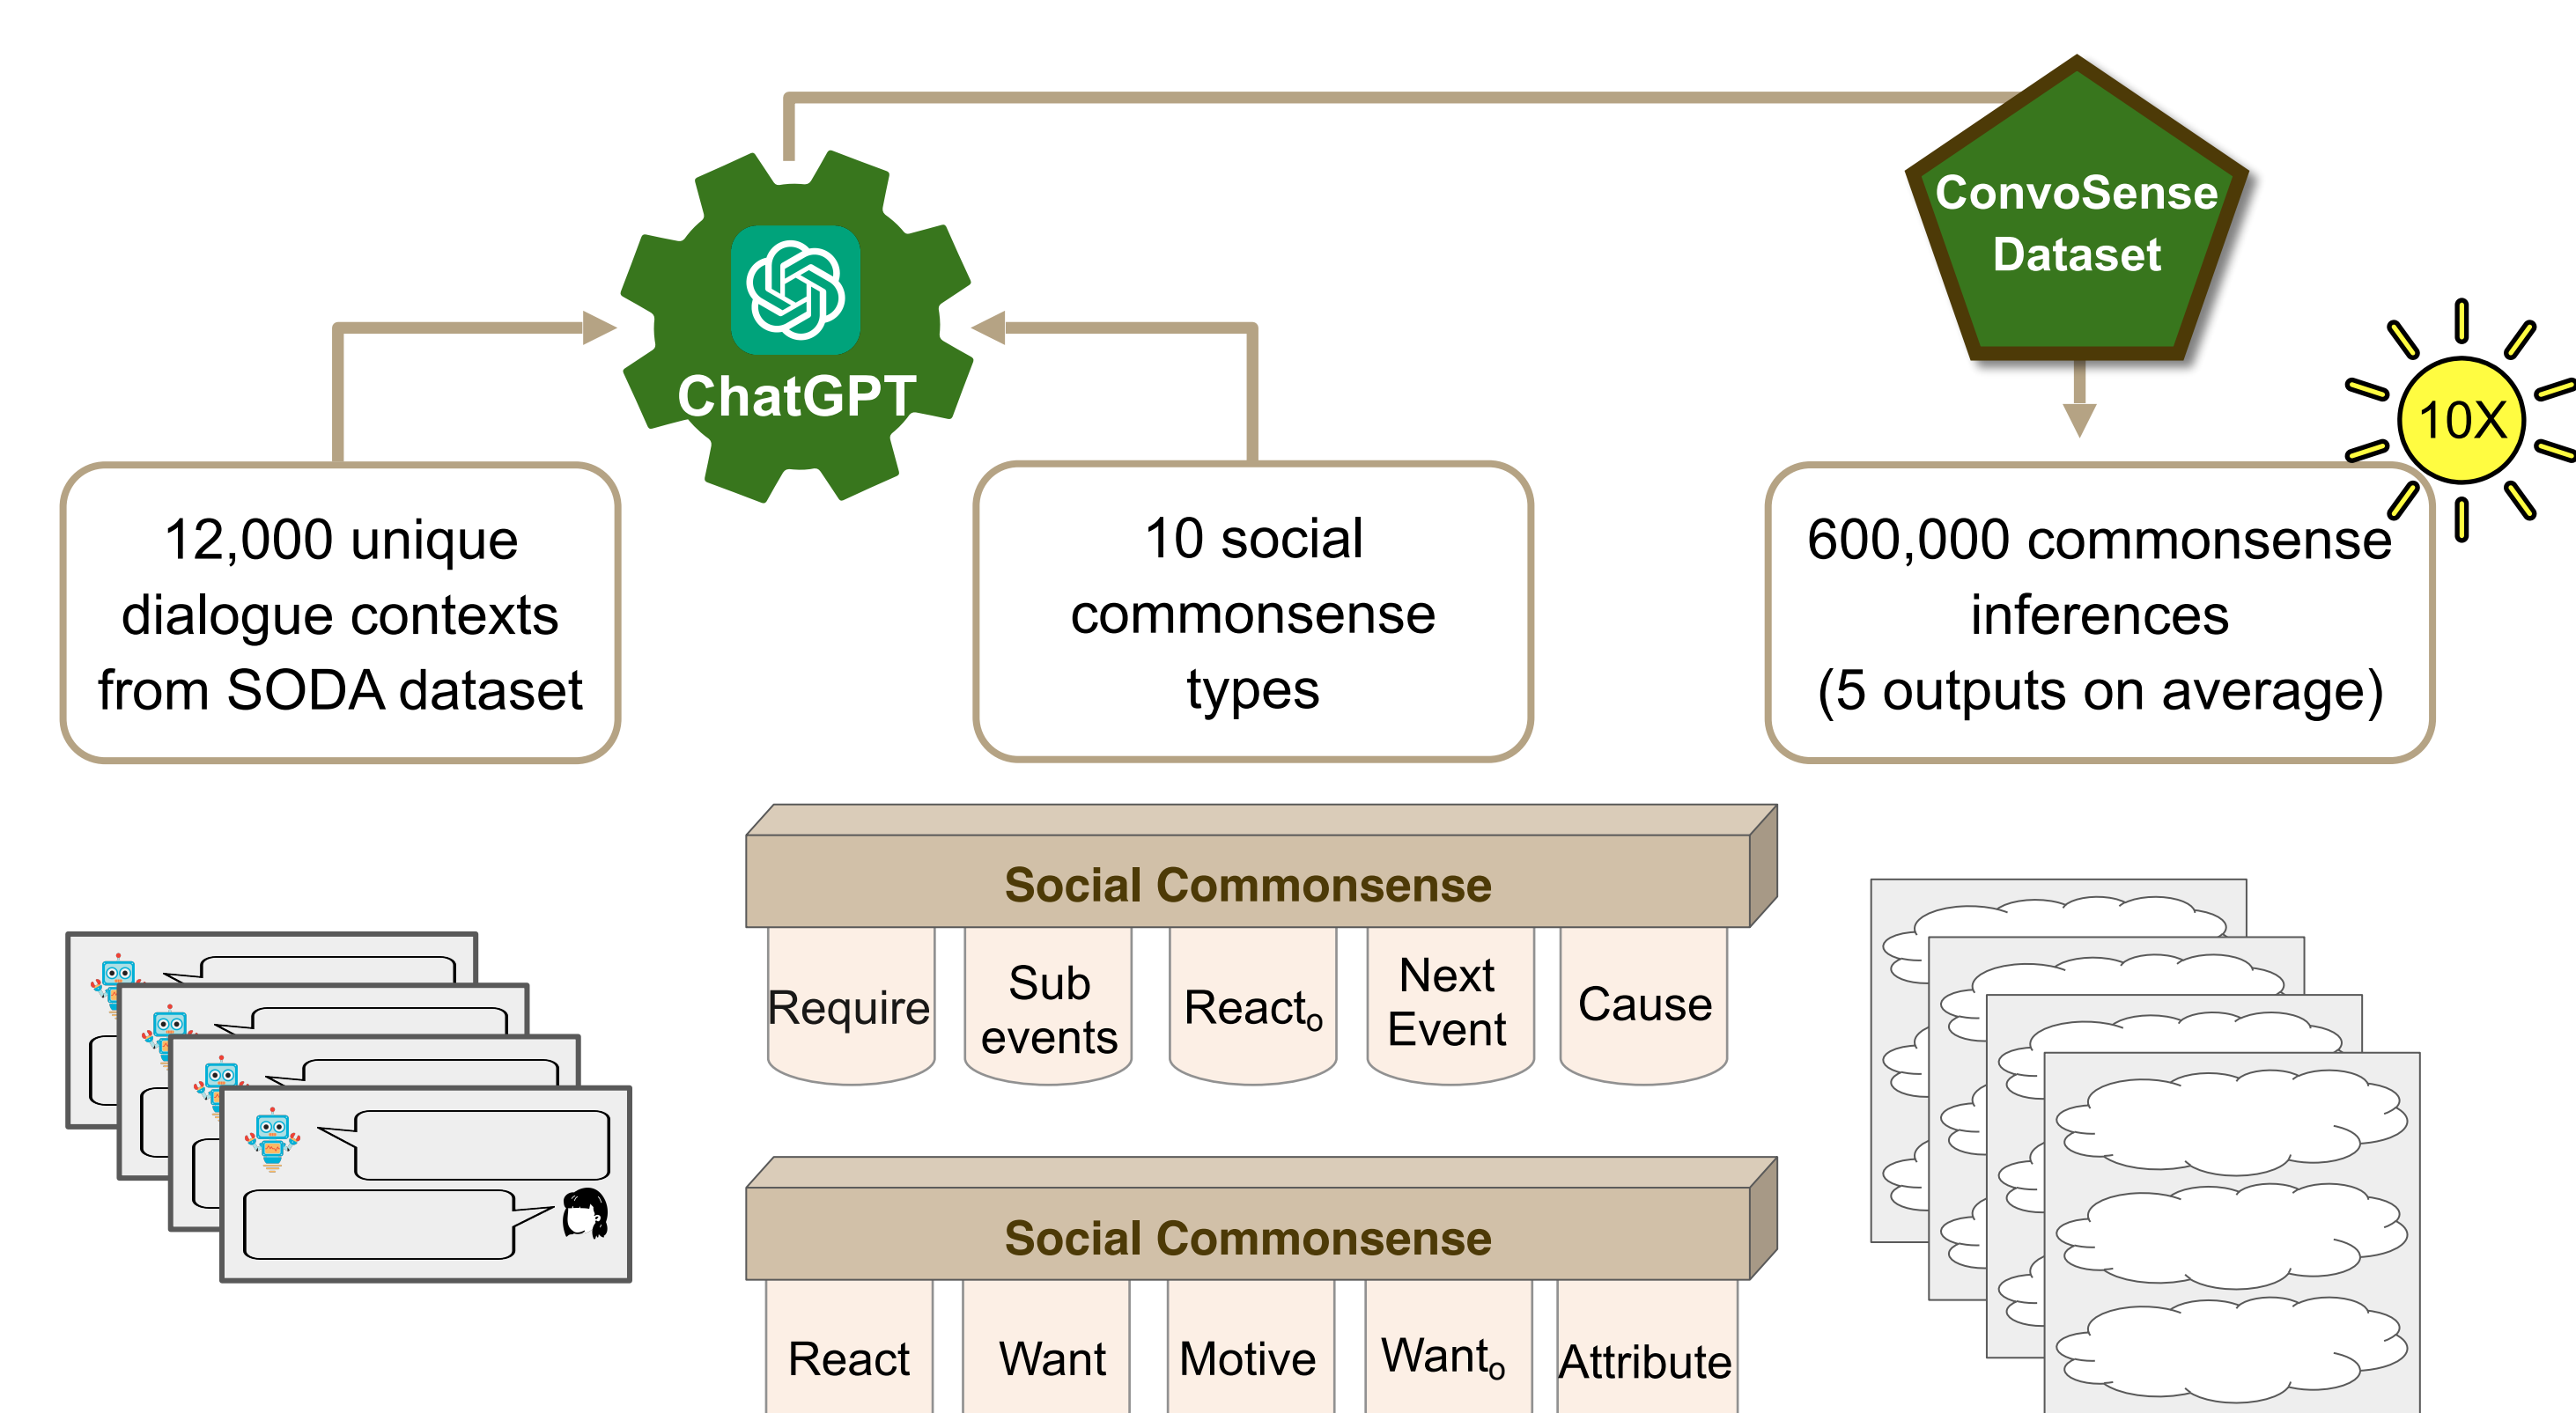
ChatGPT

ConvoSense Dataset

10X

12,000 unique dialogue contexts from SODA dataset

10 social commonsense types

600,000 commonsense inferences (5 outputs on average)

Social Commonsense

Require

Sub events

React$_o$

Next Event

Cause

Social Commonsense

React

Want

Motive

Want$_o$

Attribute